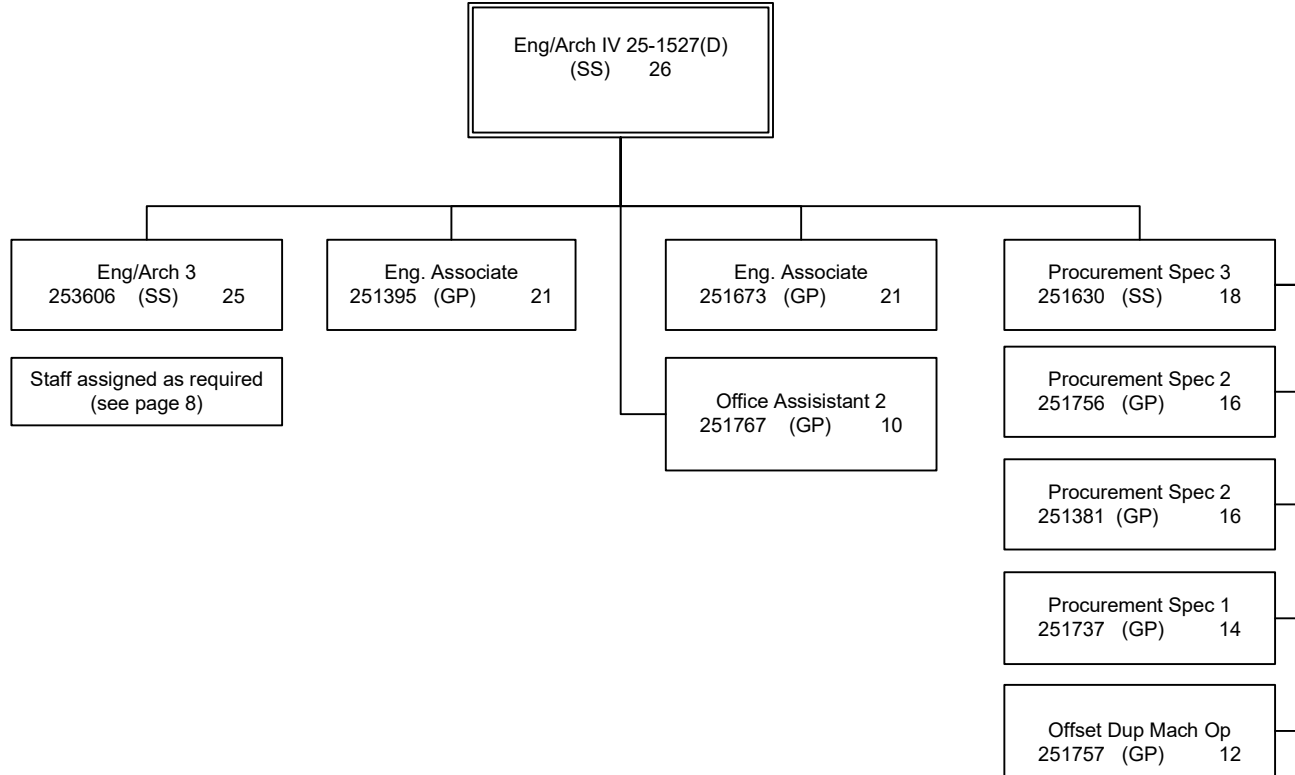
Eng/Arch IV 25-1527(D)
(SS) 26

Eng/Arch 3
253606 (SS) 25

Staff assigned as required
(see page 8)

Eng. Associate
251395 (GP) 21

Eng. Associate
251673 (GP) 21

Office Assisistant 2
251767 (GP) 10

Procurement Spec 3
251630 (SS) 18

Procurement Spec 2
251756 (GP) 16

Procurement Spec 2
251381 (GP) 16

Procurement Spec 1
251737 (GP) 14

Offset Dup Mach Op
251757 (GP) 12